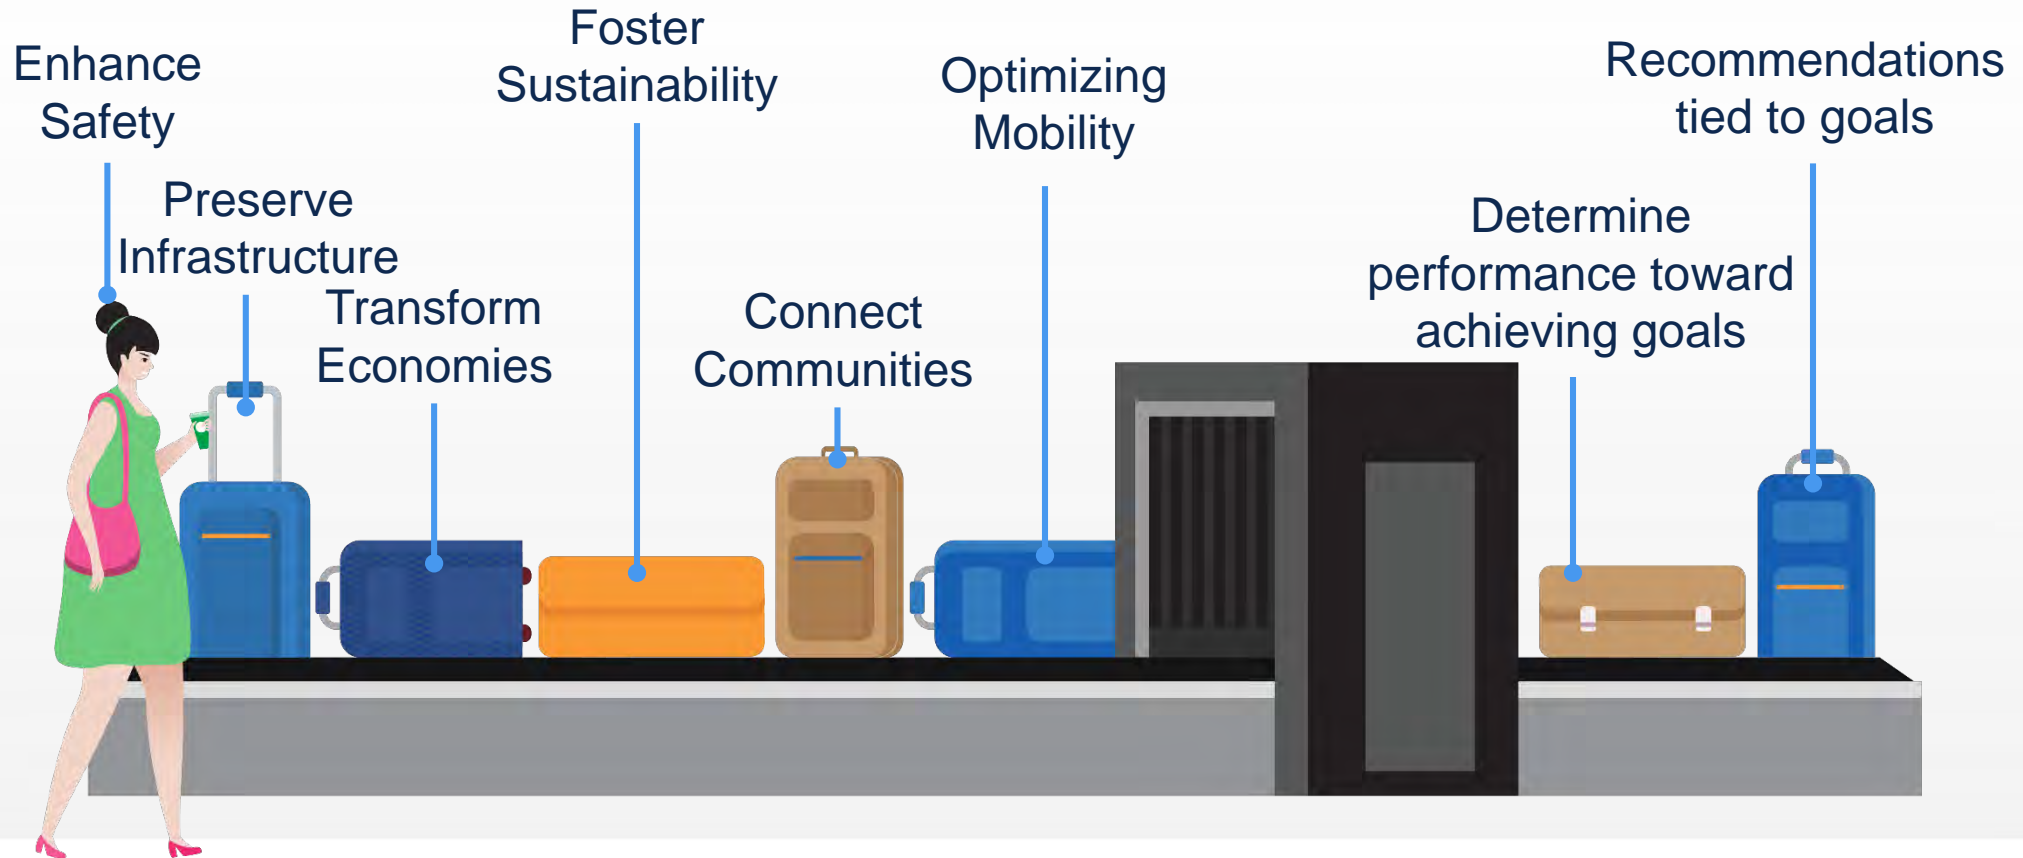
Enhance Safety

Preserve Infrastructure

Transform Economies

Foster Sustainability

Connect Communities

Optimizing Mobility

Determine performance toward achieving goals

Recommendations tied to goals